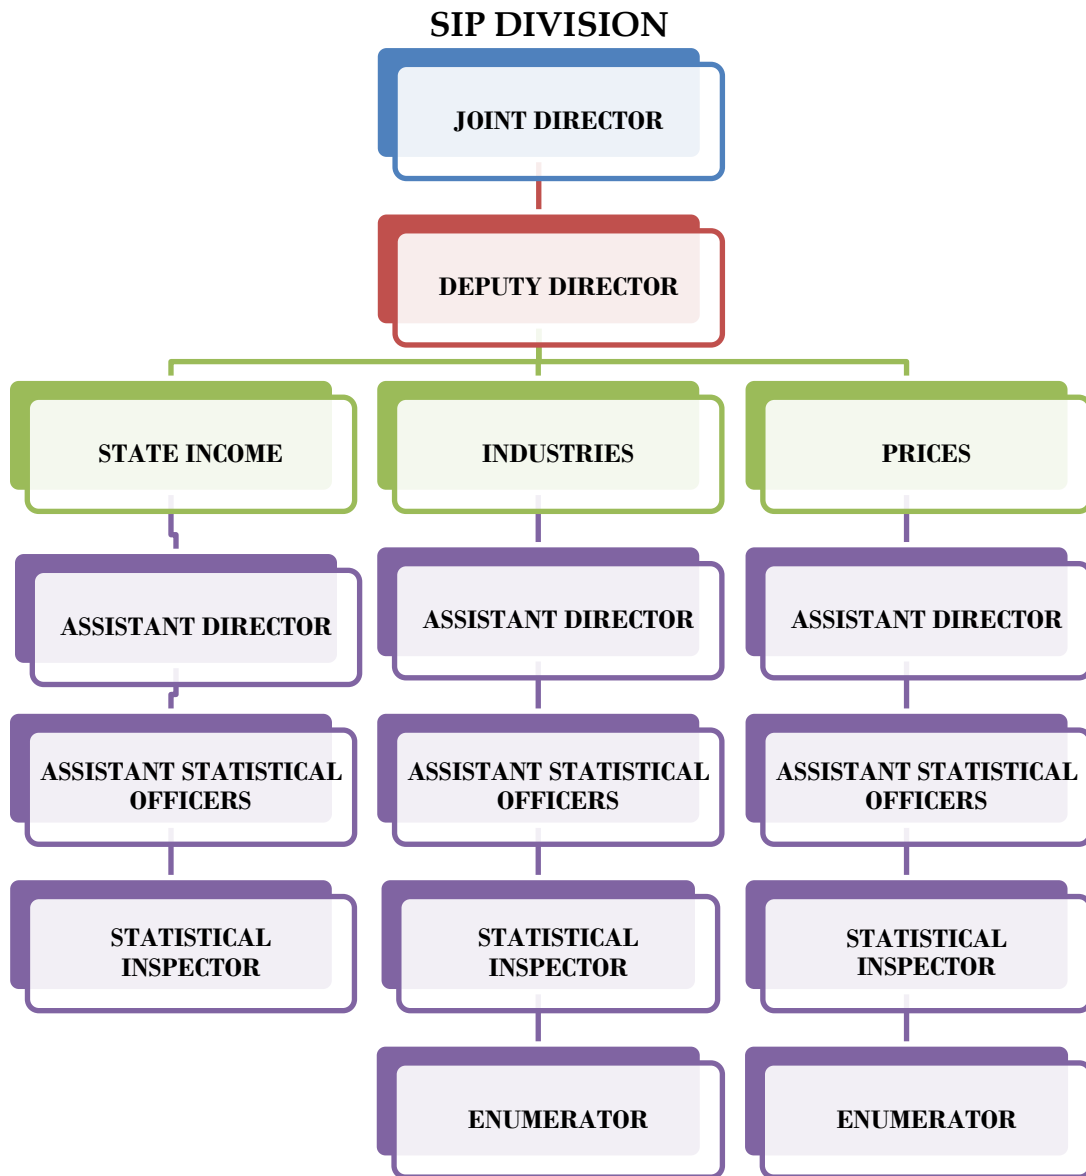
SIP DIVISION

JOINT DIRECTOR

DEPUTY DIRECTOR

STATE INCOME

ASSISTANT DIRECTOR

ASSISTANT STATISTICAL OFFICERS

STATISTICAL INSPECTOR

INDUSTRIES

ASSISTANT DIRECTOR

ASSISTANT STATISTICAL OFFICERS

STATISTICAL INSPECTOR

ENUMERATOR

PRICES

ASSISTANT DIRECTOR

ASSISTANT STATISTICAL OFFICERS

STATISTICAL INSPECTOR

ENUMERATOR